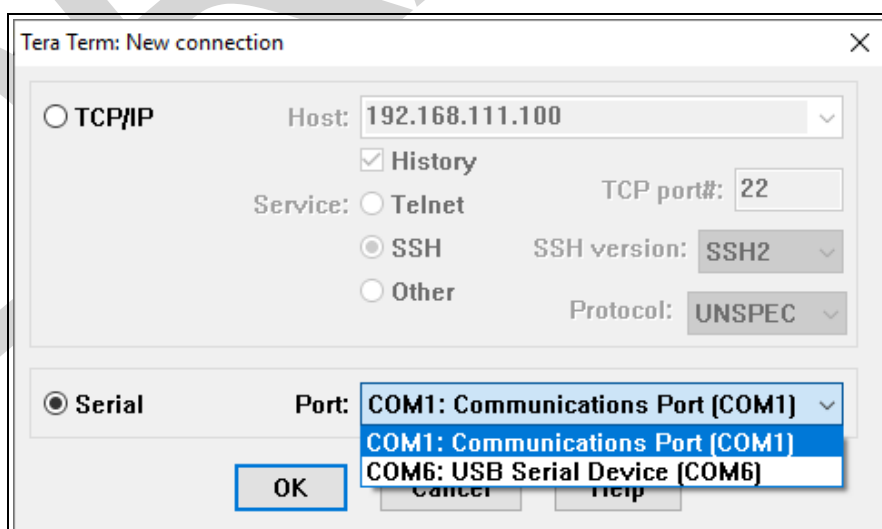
Tera Term: New connection

TCP/IP Host: 192.168.111.100

History

Service: Telnet TCP port#: 22

SSH SSH version: SSH2

Other Protocol: UNSPEC

Serial Port: COM1: Communications Port (COM1)

COM1: Communications Port (COM1)

COM6: USB Serial Device (COM6)

OK Cancel Help